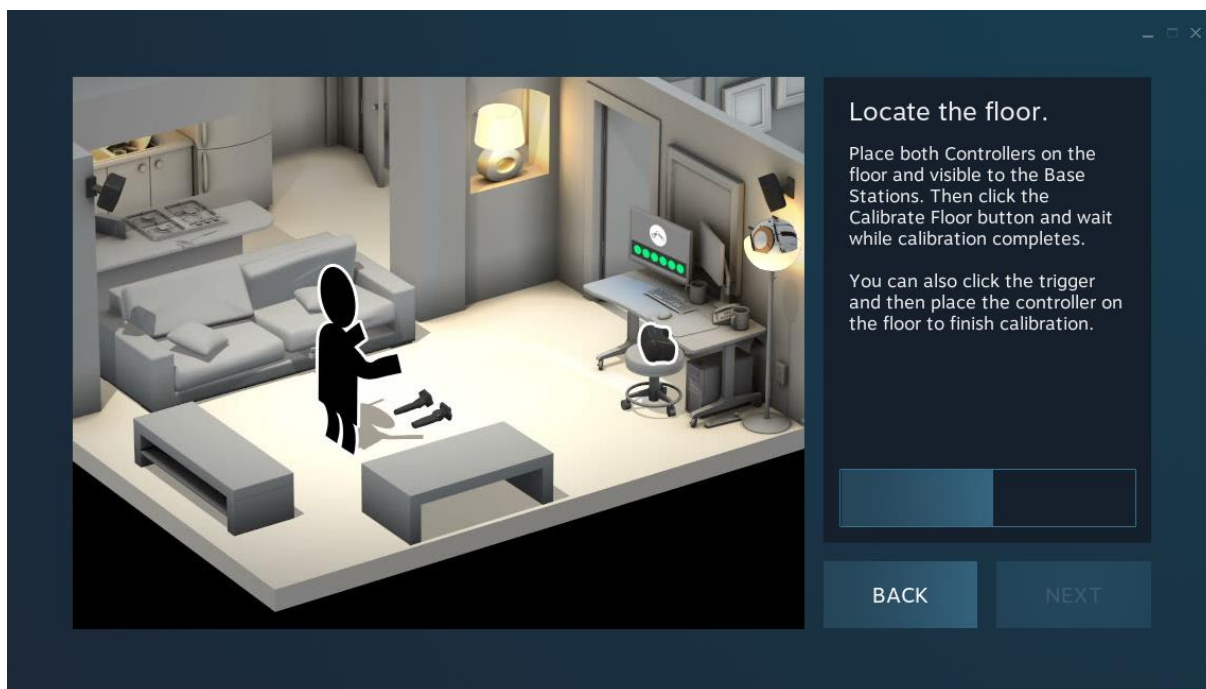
Locate the floor.

Place both Controllers on the floor and visible to the Base Stations. Then click the Calibrate Floor button and wait while calibration completes.

You can also click the trigger and then place the controller on the floor to finish calibration.

BACK

NEXT